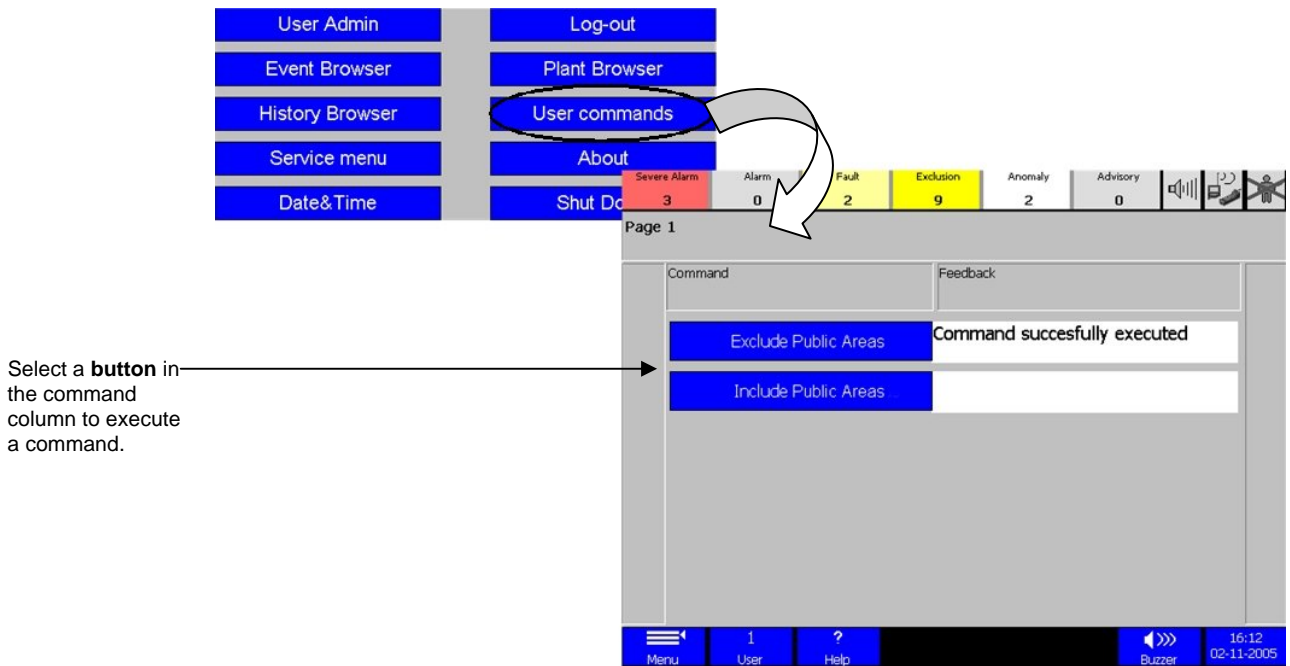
User Admin
Log-out
Event Browser
Plant Browser
History Browser
User commands
Service menu
About
Date&Time
Shut Do

| Severe Alarm | Alarm | Fault | Exclusion | Anomaly | Advisory |
|---|---|---|---|---|---|
| 3 | 0 | 2 | 9 | 2 | 0 |

Page 1

Command
Feedback

Exclude Public Areas
Command succesfully executed

Include Public Areas

Select a **button** in the command column to execute a command.

Menu
1
User
?
Help
Buzzer
16:12
02-11-2005